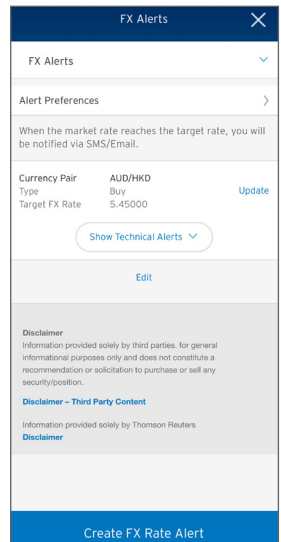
FX Alerts

FX Alerts

Alert Preferences

When the market rate reaches the target rate, you will be notified via SMS/Email.

| | | |
|---|---|---|
| Currency Pair | AUD/HKD | |
| Type | Buy | Update |
| Target FX Rate | 5.45000 | |

Show Technical Alerts

Edit

Disclaimer
Information provided solely by third parties. for general informational purposes only and does not constitute a recommendation or solicitation to purchase or sell any security/position.

Disclaimer – Third Party Content

Information provided solely by Thomson Reuters
Disclaimer

Create FX Rate Alert